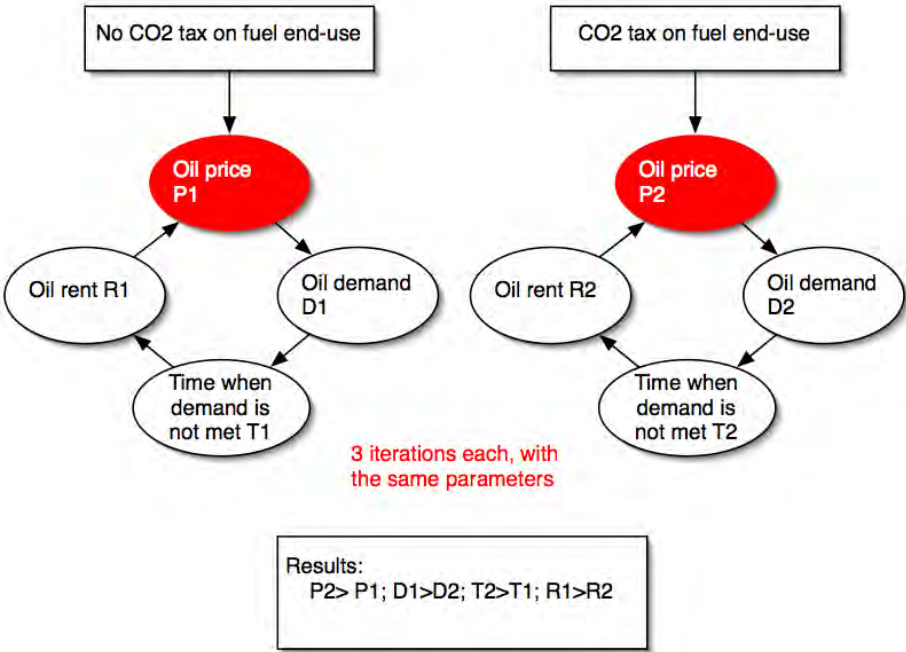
No CO2 tax on fuel end-use

Oil price
P1

Oil rent R1

Oil demand
D1

Time when
demand is
not met T1

CO2 tax on fuel end-use

Oil price
P2

Oil rent R2

Oil demand
D2

Time when
demand is
not met T2

3 iterations each, with
the same parameters

Results:
P2> P1; D1>D2; T2>T1; R1>R2